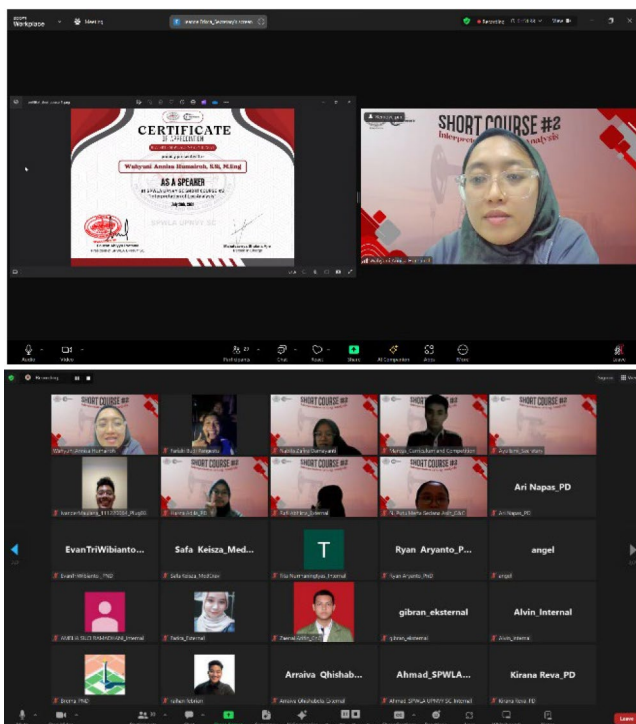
zoom Workplace

Meeting

Recording

View

CERTIFICATE

OF APPRECIATION

Wahyuni Annisa Humairoh, S.Si, M.Eng

AS A SPEAKER

SPWLA UPNVY SC

SHORT COURSE #2

Audio

Video

Participants

Chat

React

Share

AI Companion

Apps

Whiteboards

Leave

Recording

SHORT COURSE #2

SHORT COURSE #2

SHORT COURSE #2

SHORT COURSE #2

SHORT COURSE #2

SHORT COURSE #2

SHORT COURSE #2

Ari Napas_PD

Ari Napas_PD

EvanTriWibianto...

EvanTriWibianto_PND

Safa Keisza_Med...

Safa Keisza_MedCrev

T

Ryan Aryanto_P...

Ryan Aryanto_PnD

angel

angel

gibran_eksternal

gibran_eksternal

Alvin_Internal

Alvin_Internal

Arraiva Qhishab...

Ahmad_SPWLA...

Kirana Reva_PD

Kirana Reva_PD

Leave